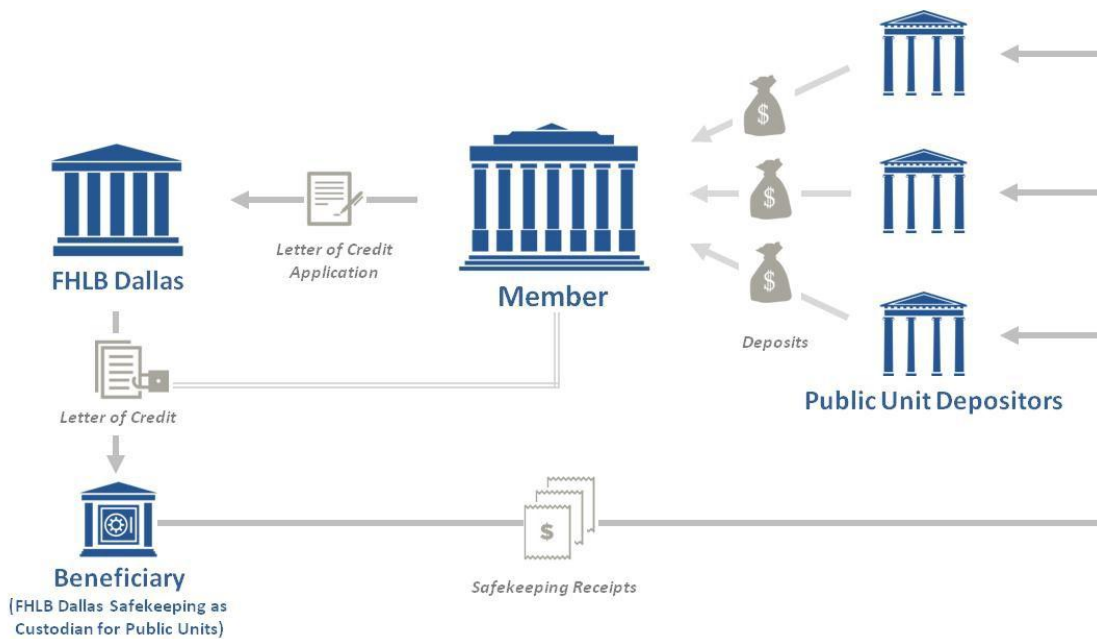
FHLB Dallas

Letter of Credit Application

Member

$

$

$

Deposits

Public Unit Depositors

Letter of Credit

Beneficiary
(FHLB Dallas Safekeeping as Custodian for Public Units)

$

Safekeeping Receipts